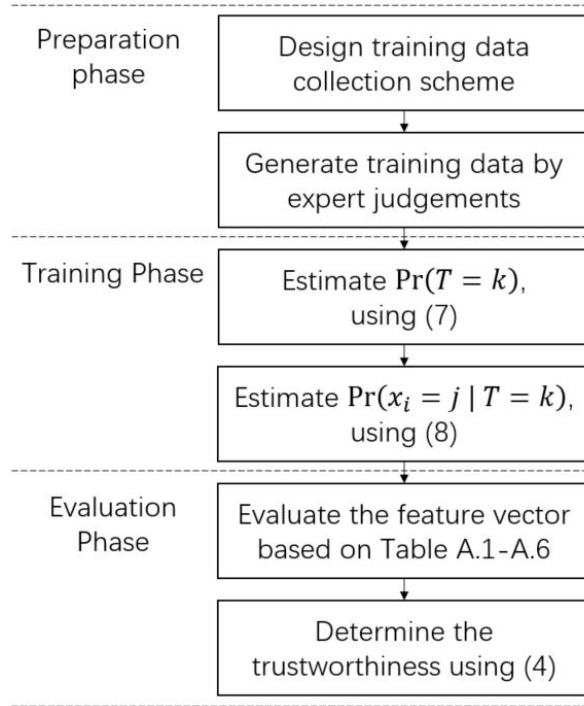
Preparation phase

Design training data collection scheme

Generate training data by expert judgements

Training Phase

Estimate $\Pr(T = k)$, using (7)

Estimate $\Pr(x_i = j \mid T = k)$, using (8)

Evaluation Phase

Evaluate the feature vector based on Table A.1-A.6

Determine the trustworthiness using (4)